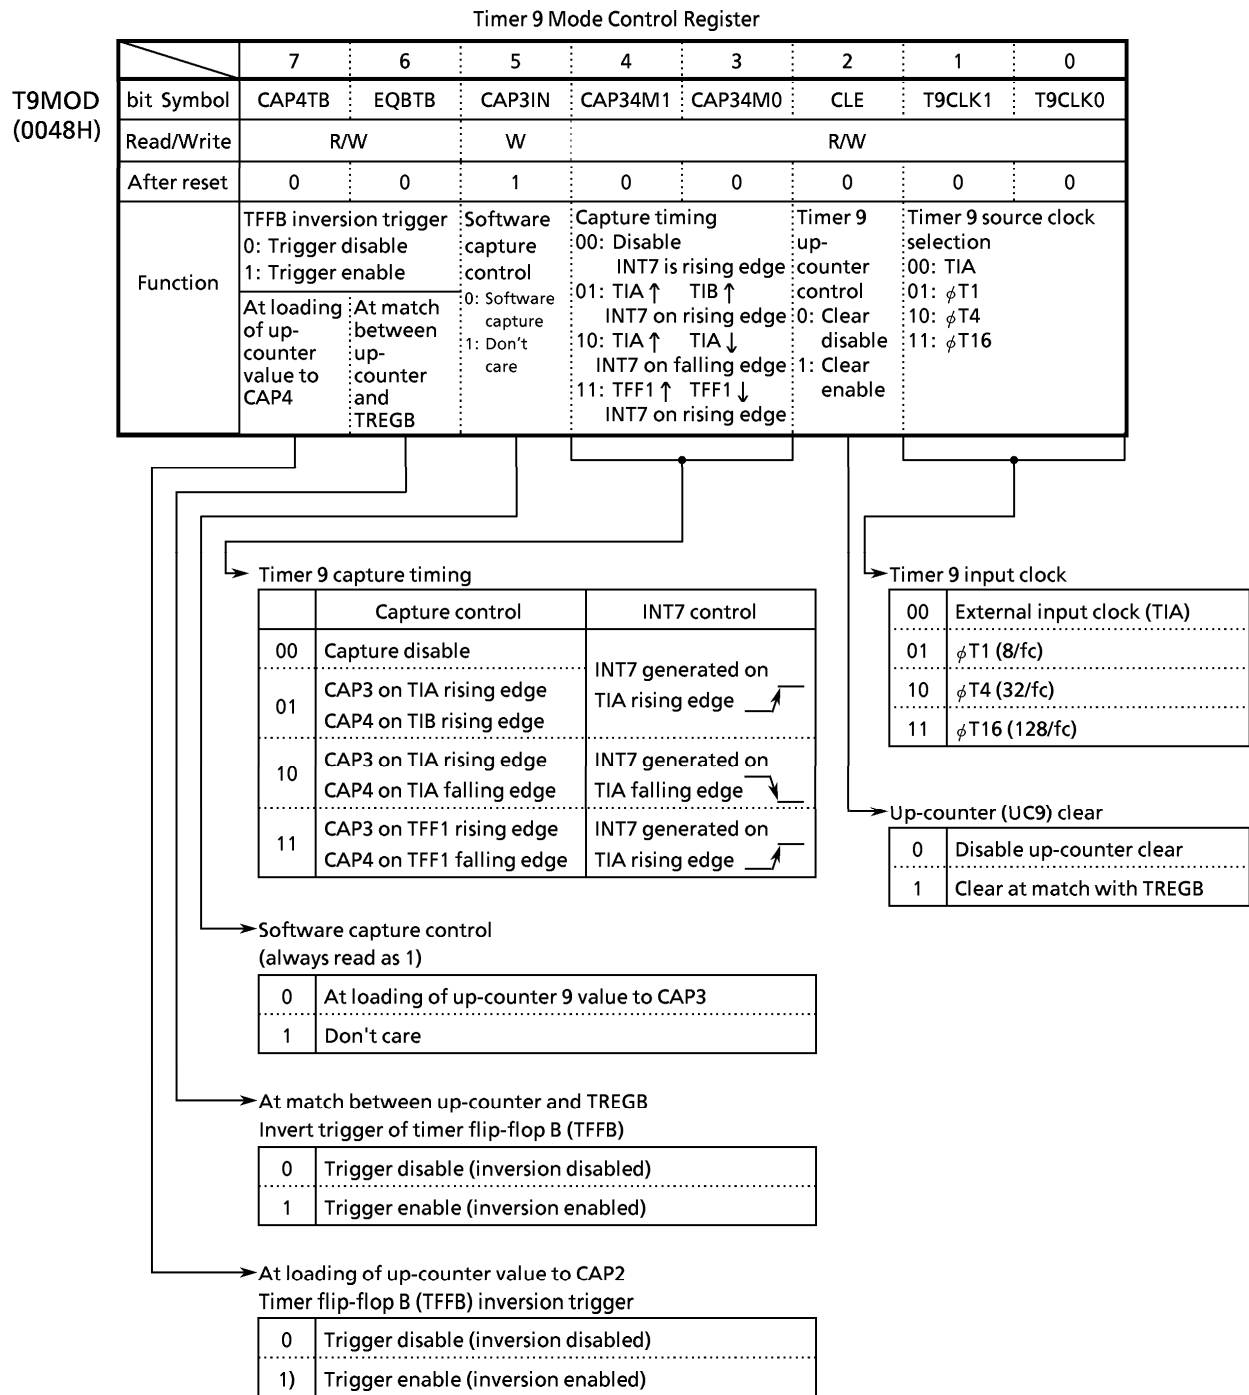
Timer 9 Mode Control Register

T9MOD
(0048H)

| | 7 | 6 | 5 | 4 | 3 | 2 | 1 | 0 |
|---|---|---|---|---|---|---|---|---|
| bit Symbol | CAP4TB | EQBTB | CAP3IN | CAP34M1 | CAP34M0 | CLE | T9CLK1 | T9CLK0 |
| Read/Write | R/W | | W | R/W | | | | |
| After reset | 0 | 0 | 1 | 0 | 0 | 0 | 0 | 0 |
| Function | TFFB inversion trigger 0: Trigger disable 1: Trigger enable At loading of up-counter value to CAP4 | At match between up-counter and TREGB | Software capture control 0: Software capture 1: Don't care | Capture timing 00: Disable INT7 is rising edge 01: TIA ↑ TIB ↑ INT7 on rising edge 10: TIA ↑ TIA ↓ INT7 on falling edge 11: TFF1 ↑ TFF1 ↓ INT7 on rising edge | | Timer 9 up-counter control 0: Clear disable 1: Clear enable | Timer 9 source clock selection 00: TIA 01: $\phi$T1 10: $\phi$T4 11: $\phi$T16 | |

Timer 9 capture timing

| | Capture control | INT7 control |
|---|---|---|
| 00 | Capture disable | INT7 generated on TIA rising edge |
| 01 | CAP3 on TIA rising edge CAP4 on TIB rising edge | |
| 10 | CAP3 on TIA rising edge CAP4 on TIA falling edge | INT7 generated on TIA falling edge |
| 11 | CAP3 on TFF1 rising edge CAP4 on TFF1 falling edge | INT7 generated on TIA rising edge |

Timer 9 input clock

| 00 | External input clock (TIA) |
|---|---|
| 01 | $\phi$T1 (8/fc) |
| 10 | $\phi$T4 (32/fc) |
| 11 | $\phi$T16 (128/fc) |

Up-counter (UC9) clear

| 0 | Disable up-counter clear |
|---|---|
| 1 | Clear at match with TREGB |

Software capture control
(always read as 1)

| 0 | At loading of up-counter 9 value to CAP3 |
|---|---|
| 1 | Don't care |

At match between up-counter and TREGB
Invert trigger of timer flip-flop B (TFFB)

| 0 | Trigger disable (inversion disabled) |
|---|---|
| 1 | Trigger enable (inversion enabled) |

At loading of up-counter value to CAP2
Timer flip-flop B (TFFB) inversion trigger

| 0 | Trigger disable (inversion disabled) |
|---|---|
| 1) | Trigger enable (inversion enabled) |